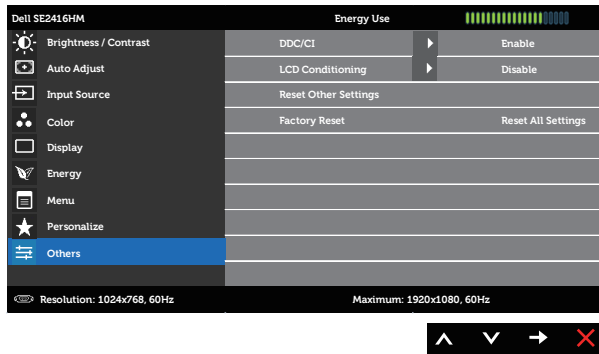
Dell SE2416HM

Energy Use

Brightness / Contrast
Auto Adjust
Input Source
Color
Display
Energy
Menu
Personalize
Others

| | |
|---|---|
| DDC/CI | Enable |
| LCD Conditioning | Disable |
| Reset Other Settings | |
| Factory Reset | Reset All Settings |

Resolution: 1024x768, 60Hz

Maximum: 1920x1080, 60Hz